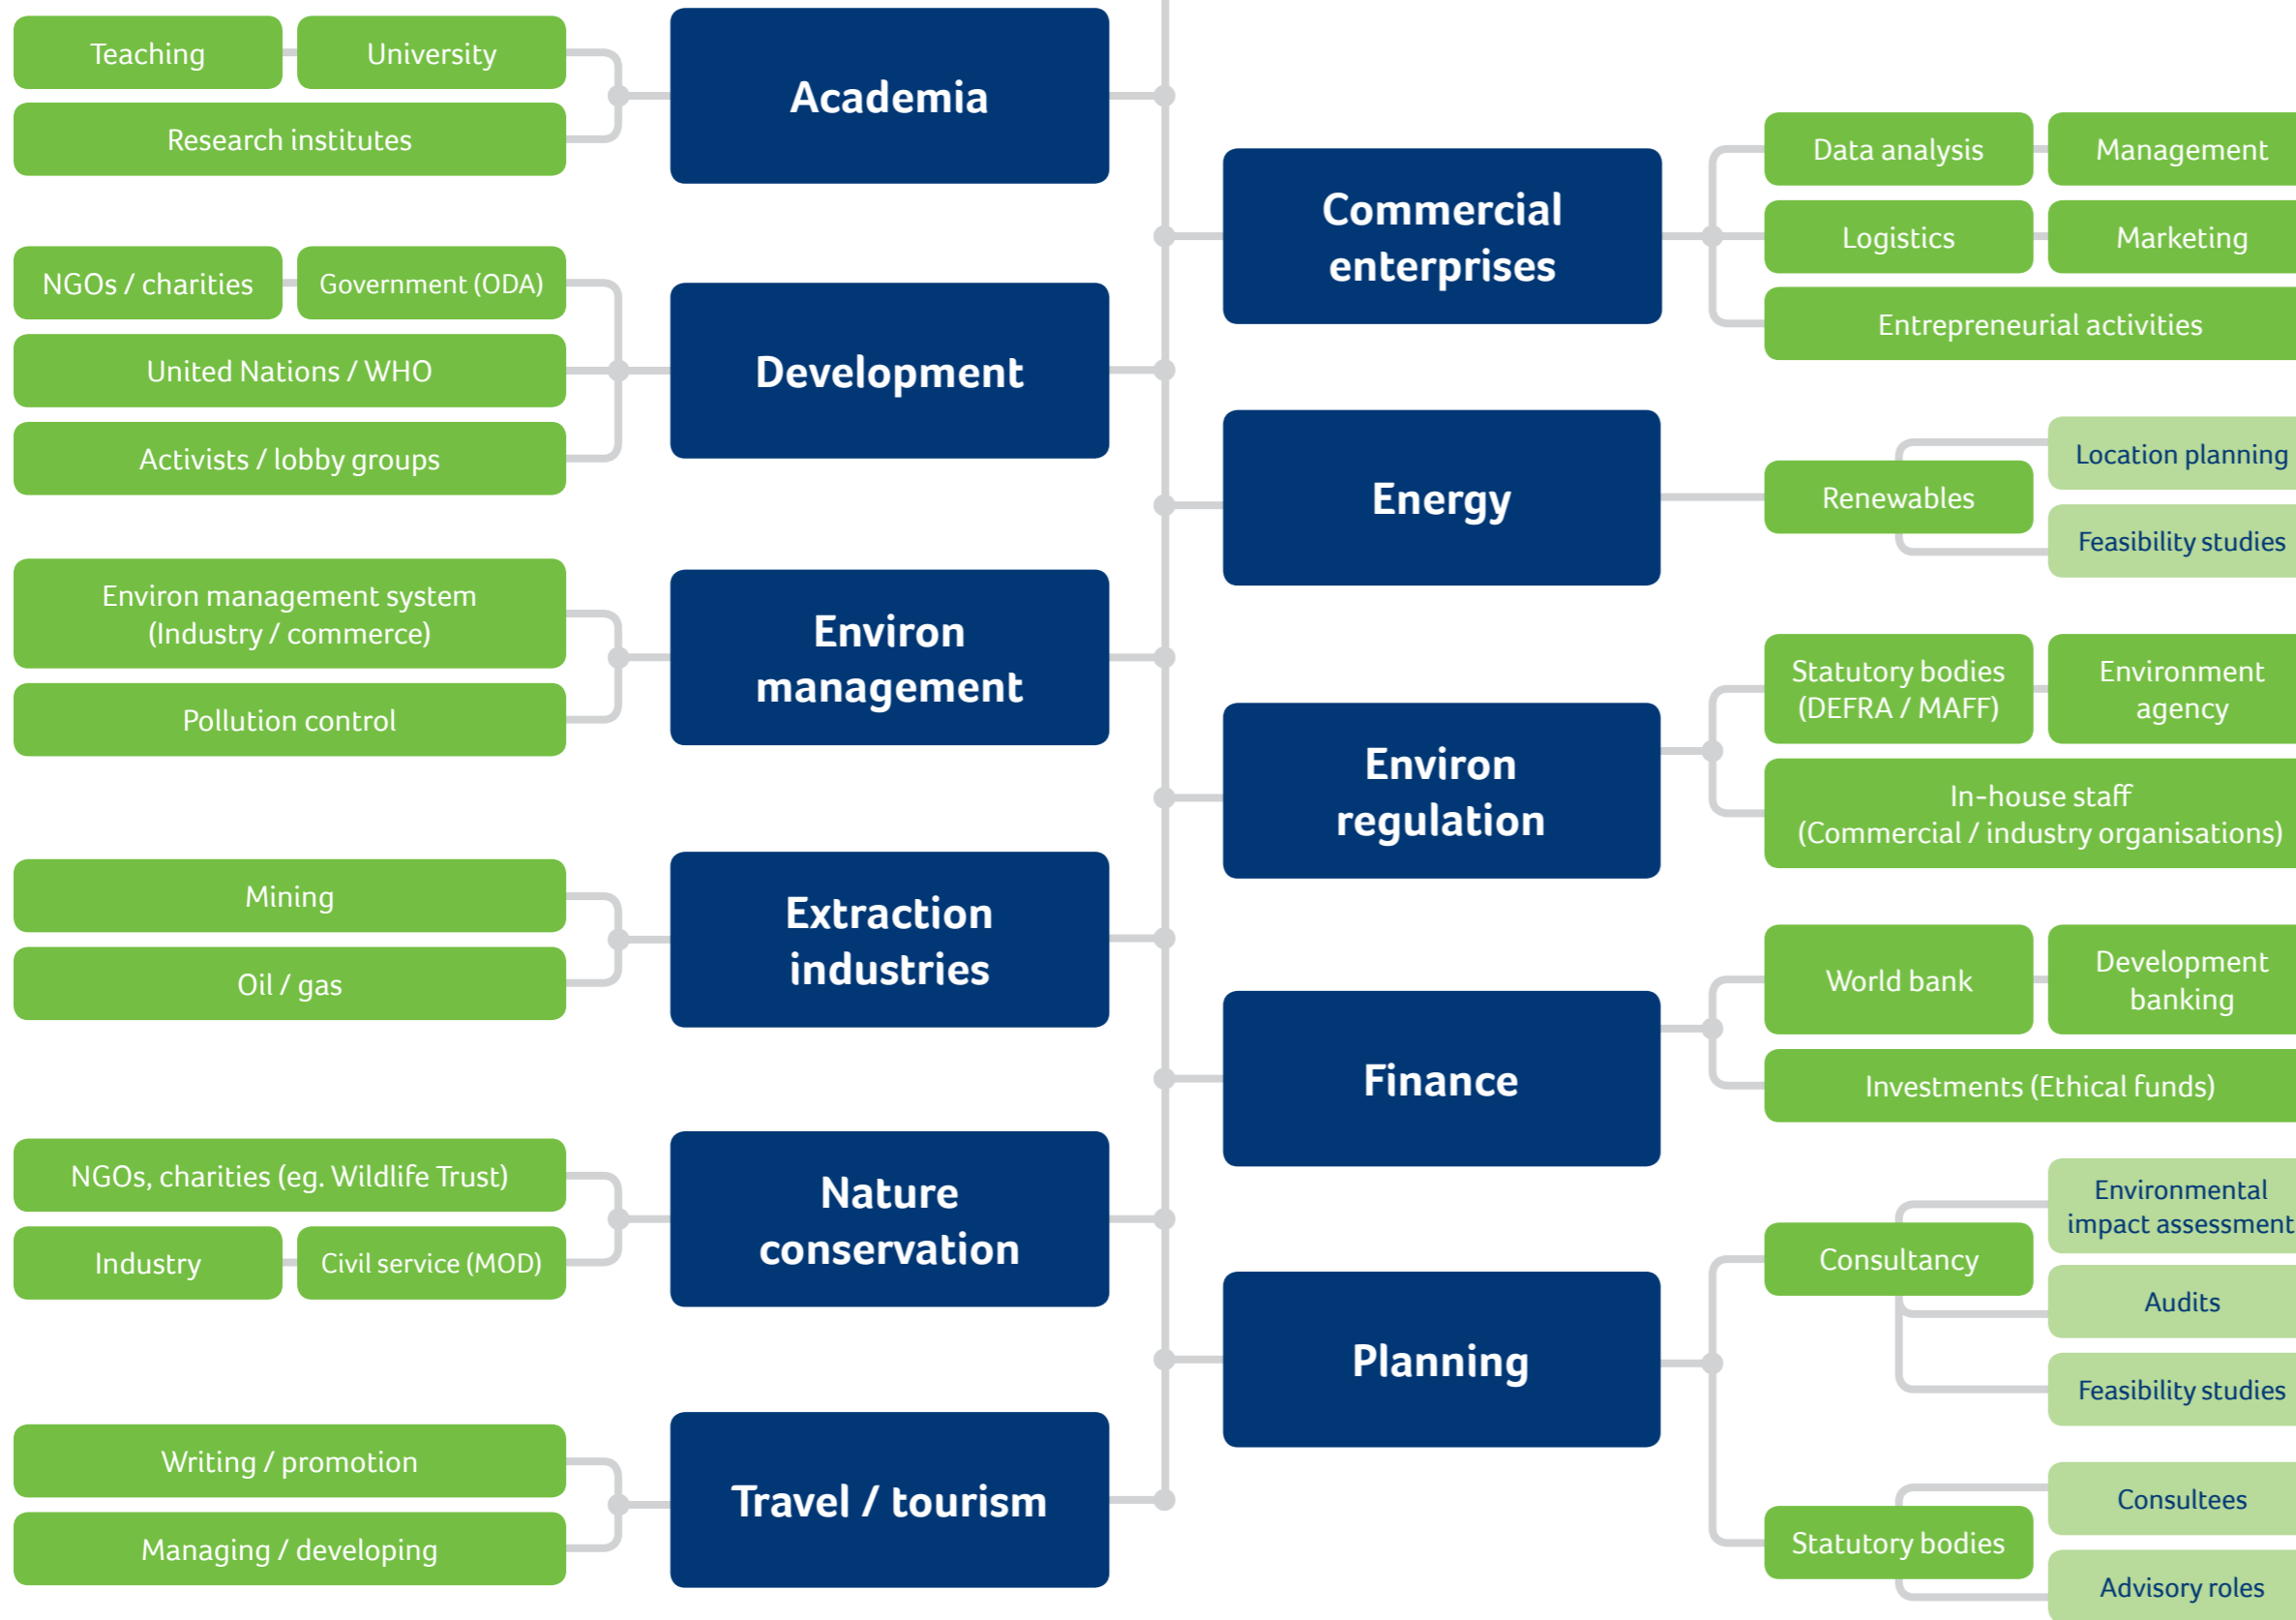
Teaching
University
Research institutes
Academia

NGOs / charities
Government (ODA)
United Nations / WHO
Activists / lobby groups
Development

Environ management system (Industry / commerce)
Pollution control
Environ management

Mining
Oil / gas
Extraction industries

NGOs, charities (eg. Wildlife Trust)
Industry
Civil service (MOD)
Nature conservation

Writing / promotion
Managing / developing
Travel / tourism

Commercial enterprises
Data analysis
Management
Logistics
Marketing
Entrepreneurial activities

Energy
Renewables
Location planning
Feasibility studies

Environ regulation
Statutory bodies (DEFRA / MAFF)
Environment agency
In-house staff (Commercial / industry organisations)

Finance
World bank
Development banking
Investments (Ethical funds)

Planning
Consultancy
Environmental impact assessment
Audits
Feasibility studies
Statutory bodies
Consultees
Advisory roles